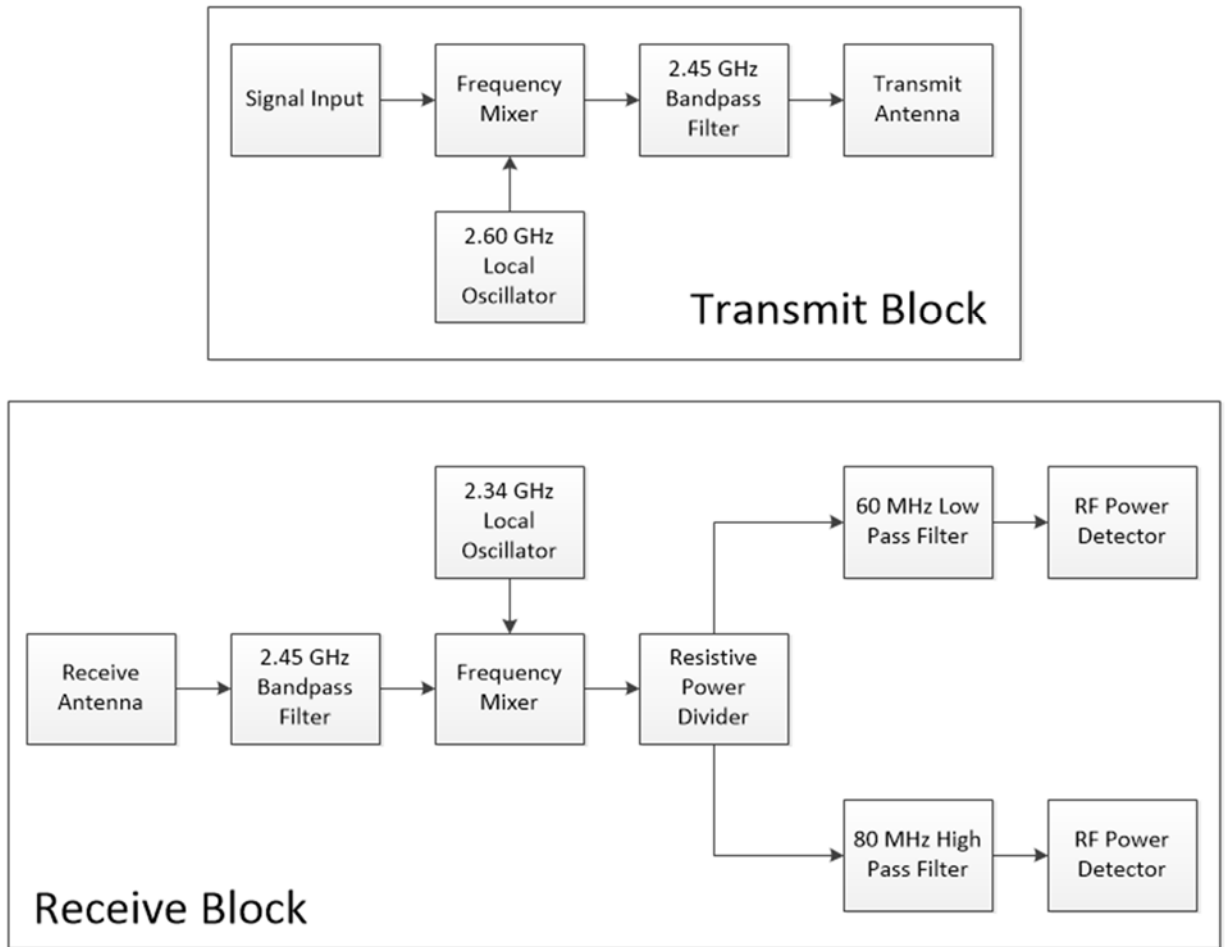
Signal Input

Frequency Mixer

2.45 GHz Bandpass Filter

Transmit Antenna

2.60 GHz Local Oscillator

Transmit Block

2.34 GHz Local Oscillator

60 MHz Low Pass Filter

RF Power Detector

Receive Antenna

2.45 GHz Bandpass Filter

Frequency Mixer

Resistive Power Divider

80 MHz High Pass Filter

RF Power Detector

Receive Block